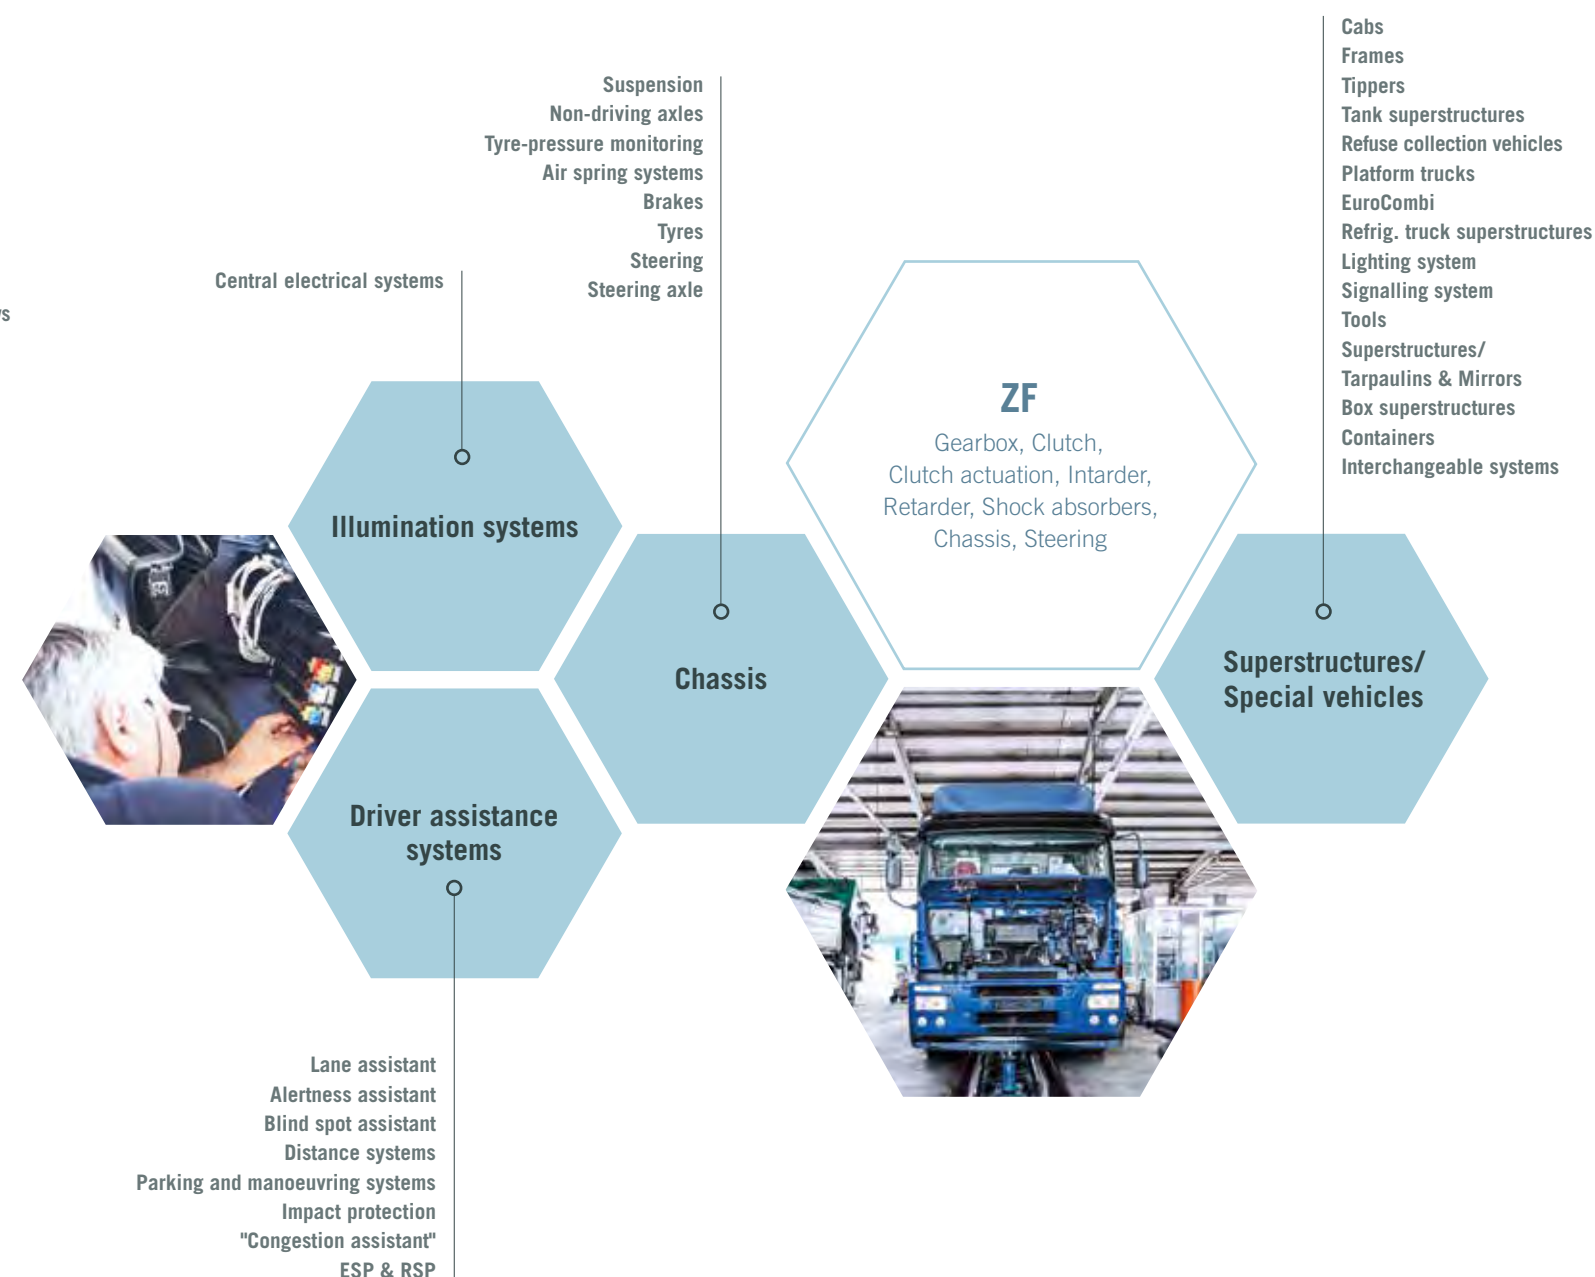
Suspension
Non-driving axles
Tyre-pressure monitoring
Air spring systems
Brakes
Tyres
Steering
Steering axle

Cabs
Frames
Tippers
Tank superstructures
Refuse collection vehicles
Platform trucks
EuroCombi
Refrig. truck superstructures
Lighting system
Signalling system
Tools
Superstructures/
Tarpaulins & Mirrors
Box superstructures
Containers
Interchangeable systems

Central electrical systems

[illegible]s

Illumination systems

ZF
Gearbox, Clutch, Clutch actuation, Intarder, Retarder, Shock absorbers, Chassis, Steering

Chassis

Superstructures/ Special vehicles

Driver assistance systems

Lane assistant
Alertness assistant
Blind spot assistant
Distance systems
Parking and manoeuvring systems
Impact protection
"Congestion assistant"
ESP & RSP